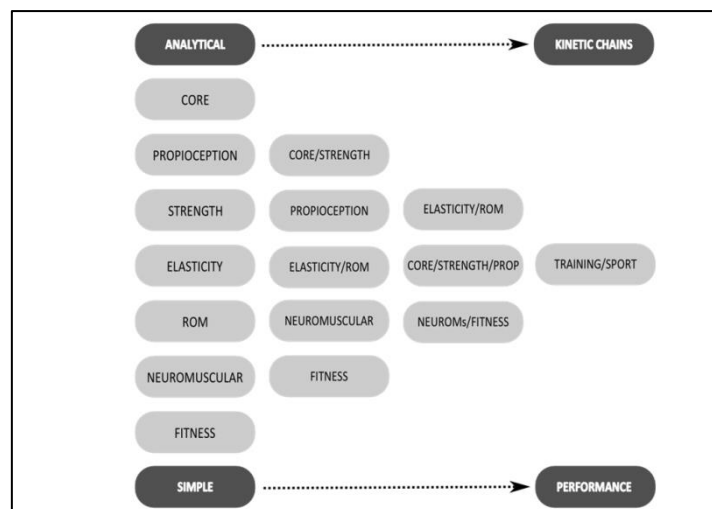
ANALYTICAL

KINETIC CHAINS

CORE

PROPIOCEPTION

STRENGTH

ELASTICITY

ROM

NEUROMUSCULAR

FITNESS

CORE/STRENGTH

PROPIOCEPTION

ELASTICITY/ROM

NEUROMUSCULAR

FITNESS

ELASTICITY/ROM

CORE/STRENGTH/PROP

NEUROMs/FITNESS

TRAINING/SPORT

SIMPLE

PERFORMANCE